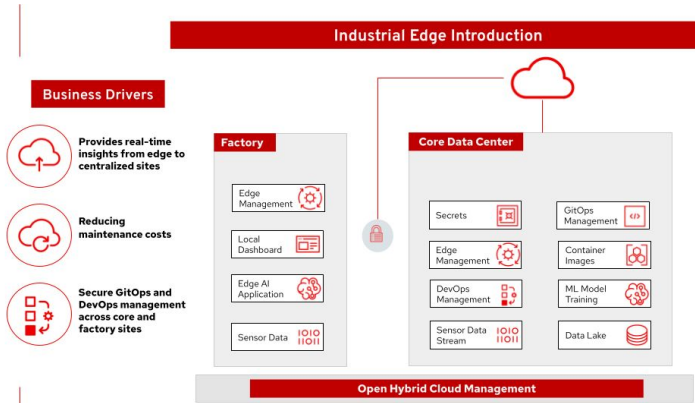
Industrial Edge Introduction

Business Drivers

Provides real-time insights from edge to centralized sites

Reducing maintenance costs

Secure GitOps and DevOps management across core and factory sites

Factory

Edge Management

Local Dashboard

Edge AI Application

Sensor Data

1010
0101

Core Data Center

Secrets

GitOps Management

Edge Management

Container Images

DevOps Management

ML Model Training

Sensor Data Stream

1010
0101

Data Lake

Open Hybrid Cloud Management